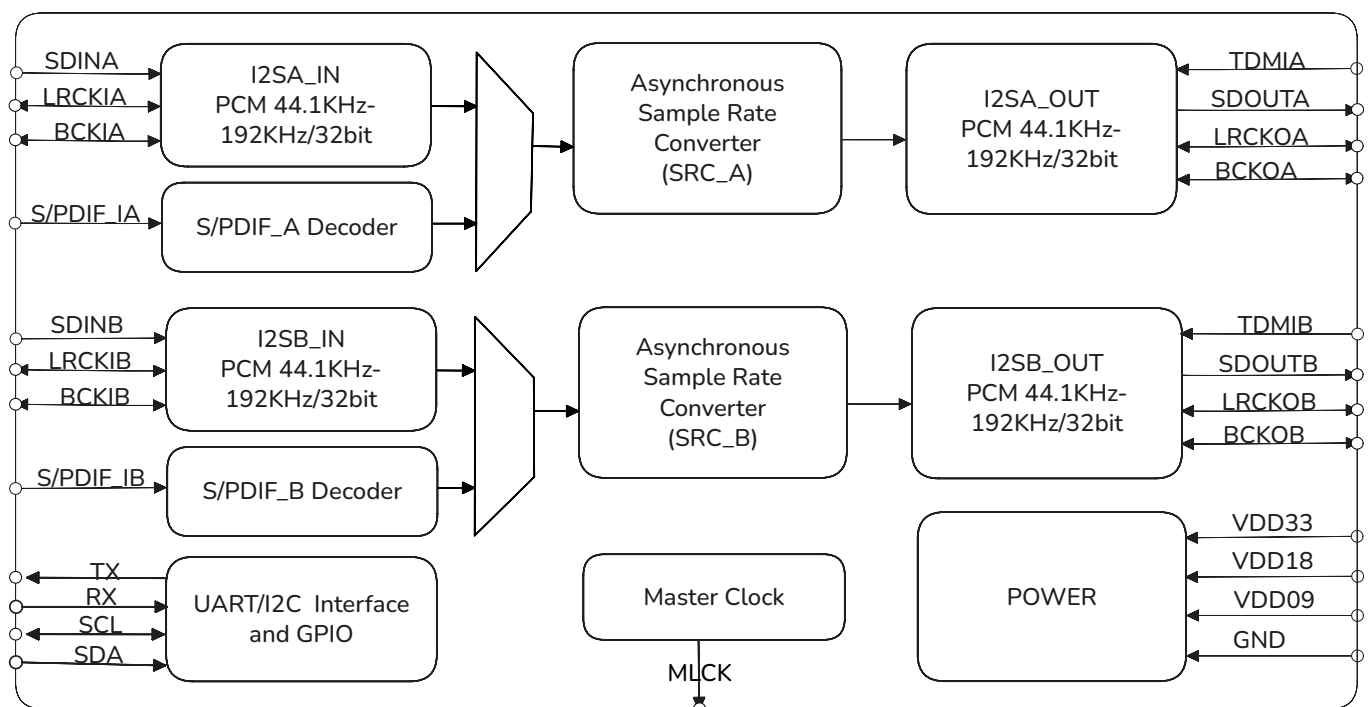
SDINA
LRCKIA
BCKIA

I2SA_IN
PCM 44.1KHz-192KHz/32bit

S/PDIF_IA

S/PDIF_A Decoder

Asynchronous Sample Rate Converter (SRC_A)

I2SA_OUT
PCM 44.1KHz-192KHz/32bit

TDMIA
SDOUTA
LRCKOA
BCKOA

SDINB
LRCKIB
BCKIB

I2SB_IN
PCM 44.1KHz-192KHz/32bit

S/PDIF_IB

S/PDIF_B Decoder

Asynchronous Sample Rate Converter (SRC_B)

I2SB_OUT
PCM 44.1KHz-192KHz/32bit

TDMIB
SDOUTB
LRCKOB
BCKOB

TX
RX
SCL
SDA

UART/I2C Interface and GPIO

Master Clock

MLCK

POWER

VDD33
VDD18
VDD09
GND